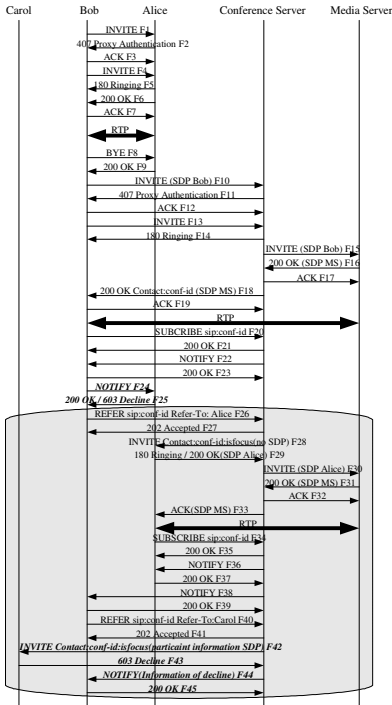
Carol Bob Alice Conference Server Media Server

INVITE F1
407 Proxy Authentication F2
ACK F3
INVITE F4
180 Ringing F5
200 OK F6
ACK F7
RTP
BYE F8
200 OK F9
INVITE (SDP Bob) F10
407 Proxy Authentication F11
ACK F12
INVITE F13
180 Ringing F14
INVITE (SDP Bob) F15
200 OK (SDP MS) F16
ACK F17
200 OK Contact:conf-id (SDP MS) F18
ACK F19
RTP
SUBSCRIBE sip:conf-id F20
200 OK F21
NOTIFY F22
200 OK F23
NOTIFY F24
200 OK / 603 Decline F25
REFER sip:conf-id Refer-To: Alice F26
202 Accepted F27
INVITE Contact:conf-id;isfocus(no SDP) F28
180 Ringing / 200 OK(SDP Alice) F29
INVITE (SDP Alice) F30
200 OK (SDP MS) F31
ACK F32
ACK(SDP MS) F33
RTP
SUBSCRIBE sip:conf-id F34
200 OK F35
NOTIFY F36
200 OK F37
NOTIFY F38
200 OK F39
REFER sip:conf-id Refer-To:Carol F40
202 Accepted F41
INVITE Contact:conf-id;isfocus(particaint information SDP) F42
603 Decline F43
NOTIFY(Information of decline) F44
200 OK F45